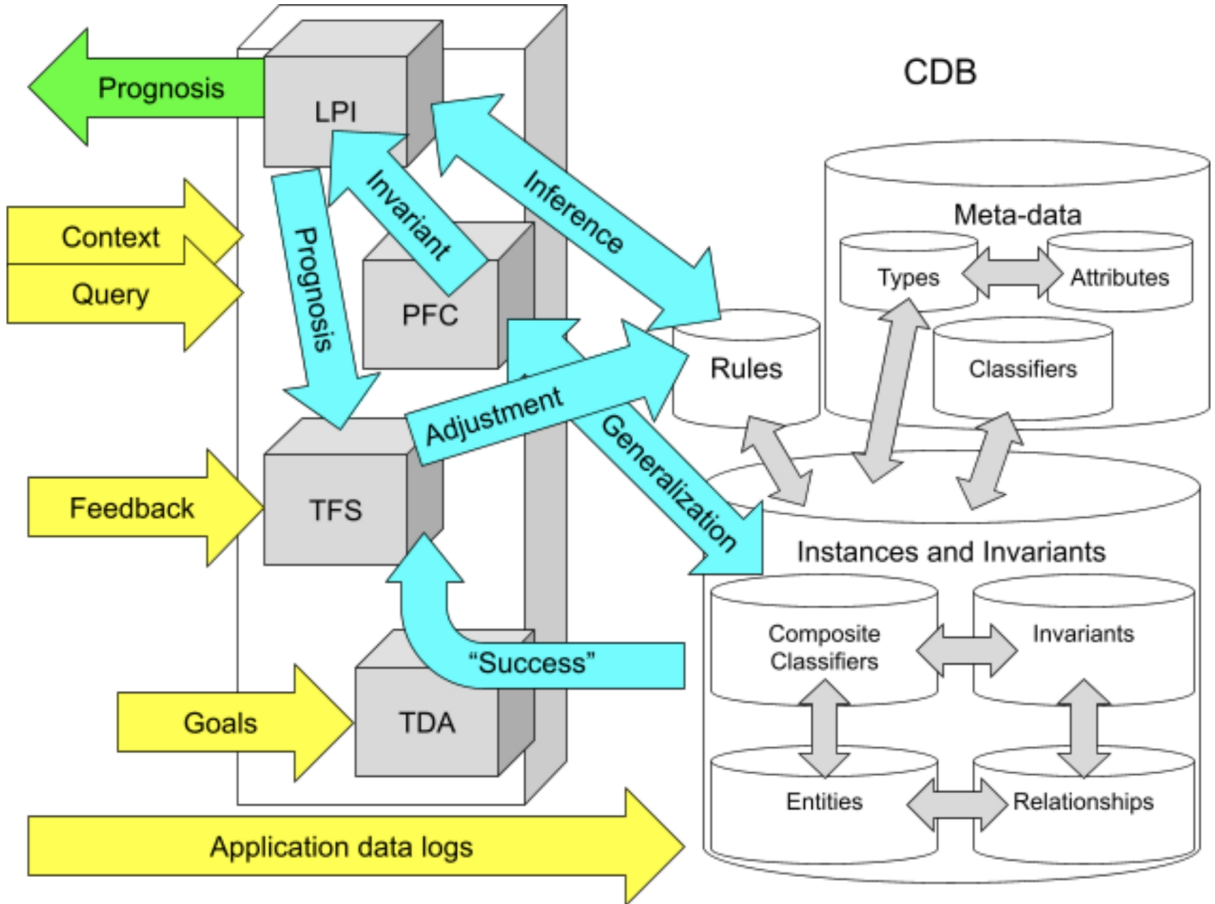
Prognosis

LPI

CDB

Invariant

Inference

Context

Prognosis

Meta-data

Types

Attributes

Query

PFC

Rules

Classifiers

Adjustment

Generalization

Feedback

TFS

Instances and Invariants

Composite Classifiers

Invariants

"Success"

Goals

TDA

Entities

Relationships

Application data logs